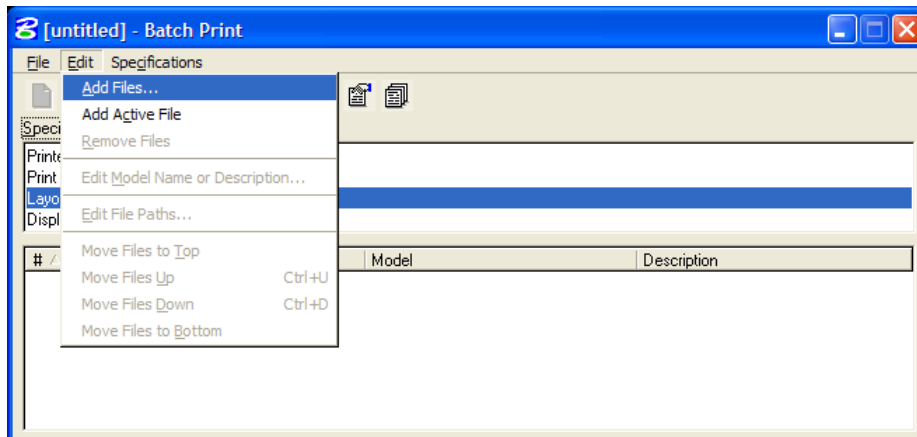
[untitled] - Batch Print

File Edit Specifications

Add Files...
Add Active File
Remove Files
Edit Model Name or Description...
Edit File Paths...
Move Files to Top
Move Files Up Ctrl+U
Move Files Down Ctrl+D
Move Files to Bottom

Speci
Printe
Print
Layo
Displ

| # | Model | Description |
|---|---|---|